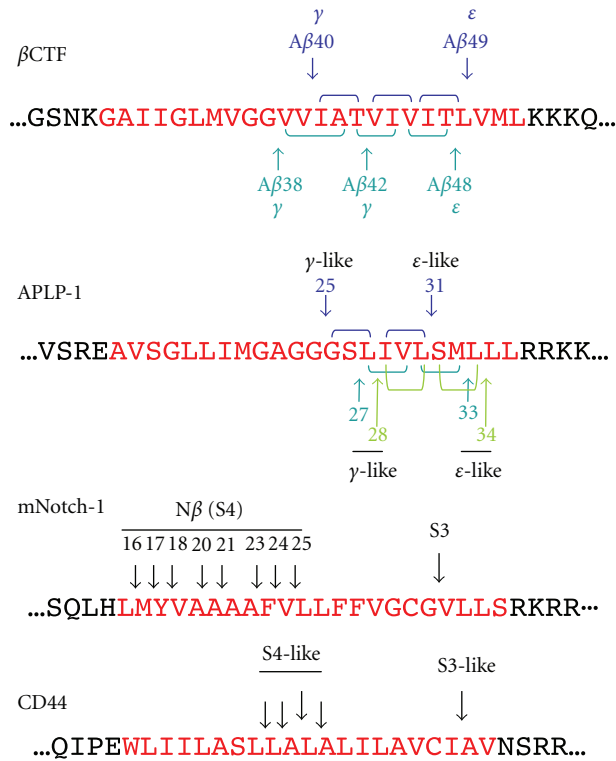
$\beta$CTF

$\gamma$
A$\beta$40

$\varepsilon$
A$\beta$49

...GSNKGAIIGLMVGGVVIATVIVITLVMLKKKQ...

A$\beta$38
$\gamma$

A$\beta$42
$\gamma$

A$\beta$48
$\varepsilon$

APLP-1

$\gamma$-like
25

$\varepsilon$-like
31

...VSREAVSGLLIMGAGGGSLIVLSMLLLRRKK...

27

28

33

34

$\gamma$-like

$\varepsilon$-like

mNotch-1

N$\beta$ (S4)
16 17 18 20 21 23 24 25

S3

...SQLHLMYVAAAAFVLLFFVGCGVLLSRKRR...

S4-like

S3-like

CD44

...QIPEWLIIILASLLALALILAVCIAVNSRR...